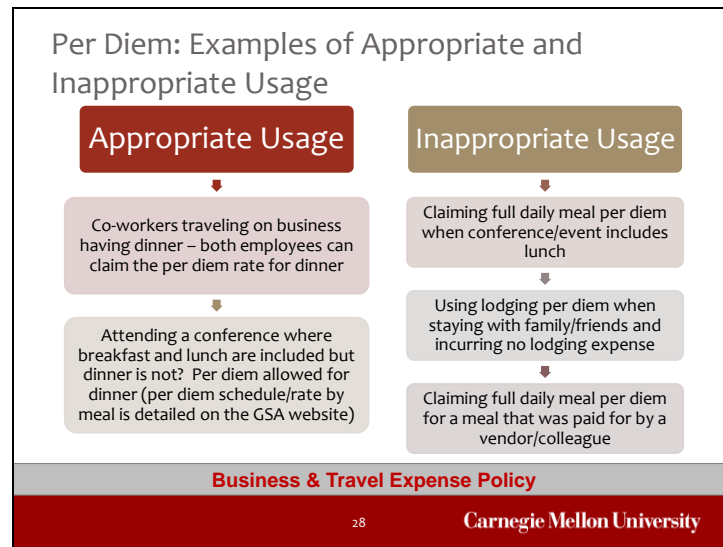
Per Diem: Examples of Appropriate and Inappropriate Usage

Appropriate Usage

Co-workers traveling on business having dinner – both employees can claim the per diem rate for dinner

Attending a conference where breakfast and lunch are included but dinner is not? Per diem allowed for dinner (per diem schedule/rate by meal is detailed on the GSA website)

Inappropriate Usage

Claiming full daily meal per diem when conference/event includes lunch

Using lodging per diem when staying with family/friends and incurring no lodging expense

Claiming full daily meal per diem for a meal that was paid for by a vendor/colleague

Business & Travel Expense Policy

28

Carnegie Mellon University